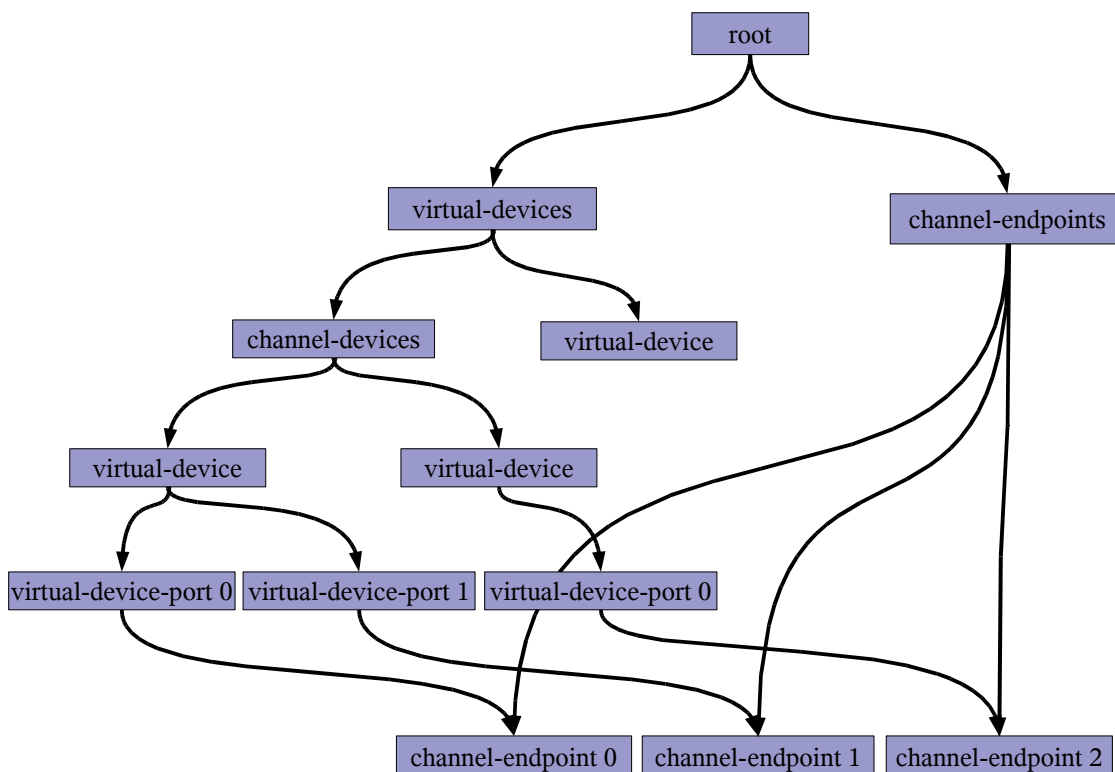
root

virtual-devices

channel-endpoints

channel-devices

virtual-device

virtual-device

virtual-device

virtual-device-port 0

virtual-device-port 1

virtual-device-port 0

channel-endpoint 0

channel-endpoint 1

channel-endpoint 2